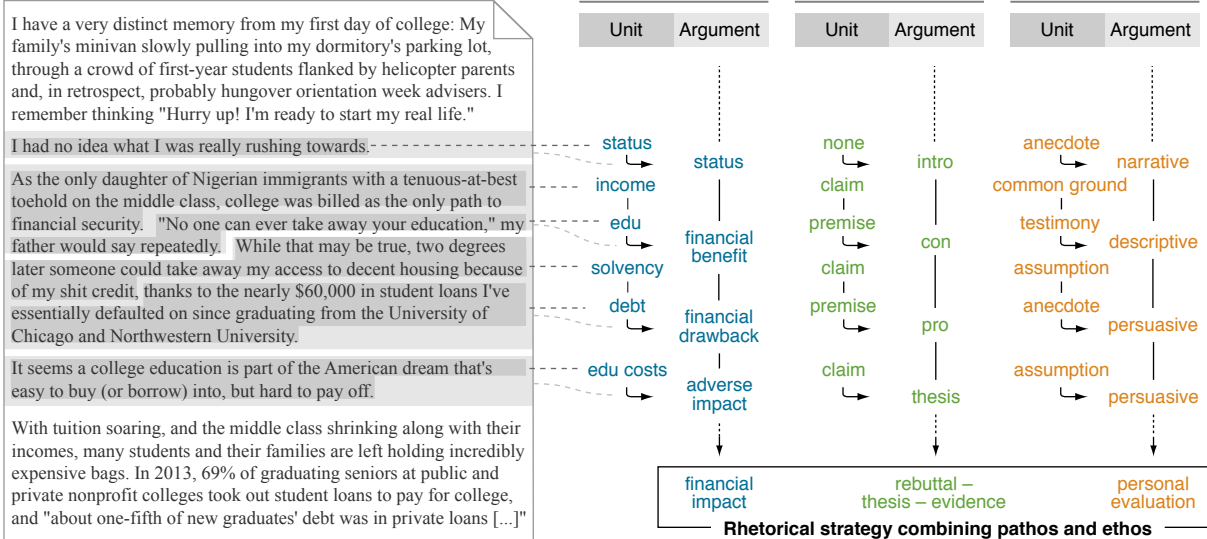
I have a very distinct memory from my first day of college: My family's minivan slowly pulling into my dormitory's parking lot, through a crowd of first-year students flanked by helicopter parents and, in retrospect, probably hungover orientation week advisers. I remember thinking "Hurry up! I'm ready to start my real life."

I had no idea what I was really rushing towards.

As the only daughter of Nigerian immigrants with a tenuous-at-best toehold on the middle class, college was billed as the only path to financial security. "No one can ever take away your education," my father would say repeatedly. While that may be true, two degrees later someone could take away my access to decent housing because of my shit credit, thanks to the nearly $60,000 in student loans I've essentially defaulted on since graduating from the University of Chicago and Northwestern University.

It seems a college education is part of the American dream that's easy to buy (or borrow) into, but hard to pay off.

With tuition soaring, and the middle class shrinking along with their incomes, many students and their families are left holding incredibly expensive bags. In 2013, 69% of graduating seniors at public and private nonprofit colleges took out student loans to pay for college, and "about one-fifth of new graduates' debt was in private loans [...]"

| Unit | Argument | Unit | Argument | Unit | Argument |
|---|---|---|---|---|---|
| status | status | none | intro | anecdote | narrative |
| income | | claim | | common ground | |
| edu | financial benefit | premise | con | testimony | descriptive |
| solvency | | claim | | assumption | |
| debt | financial drawback | premise | pro | anecdote | persuasive |
| edu costs | adverse impact | claim | thesis | assumption | persuasive |

financial impact

rebuttal – thesis – evidence

personal evaluation

Rhetorical strategy combining pathos and ethos